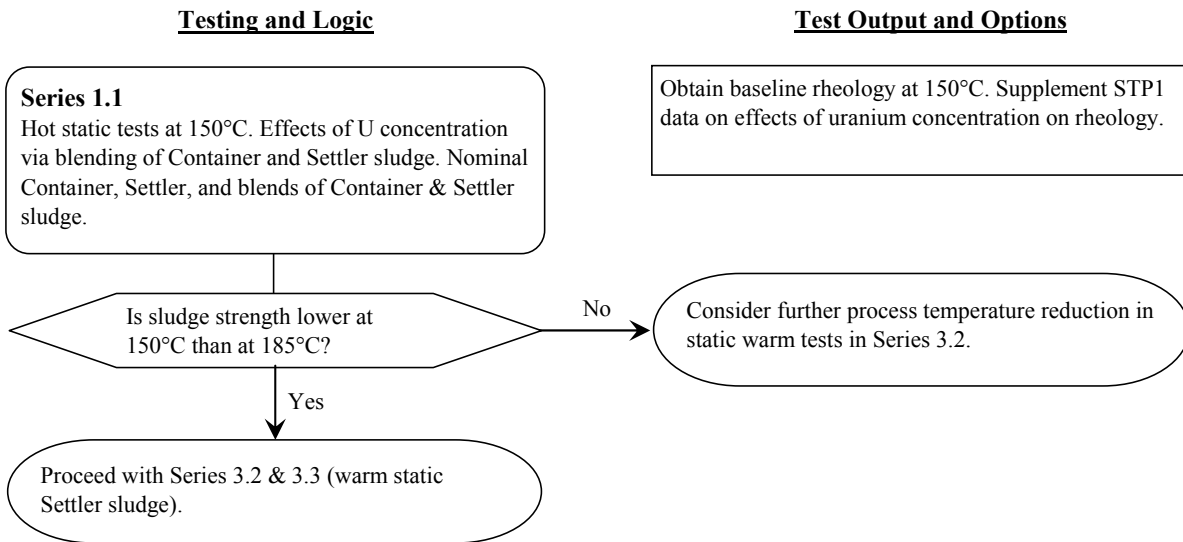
Testing and Logic

Test Output and Options

Series 1.1
Hot static tests at 150°C. Effects of U concentration via blending of Container and Settler sludge. Nominal Container, Settler, and blends of Container & Settler sludge.

Obtain baseline rheology at 150°C. Supplement STP1 data on effects of uranium concentration on rheology.

Is sludge strength lower at 150°C than at 185°C?

No

Consider further process temperature reduction in static warm tests in Series 3.2.

Yes

Proceed with Series 3.2 & 3.3 (warm static Settler sludge).